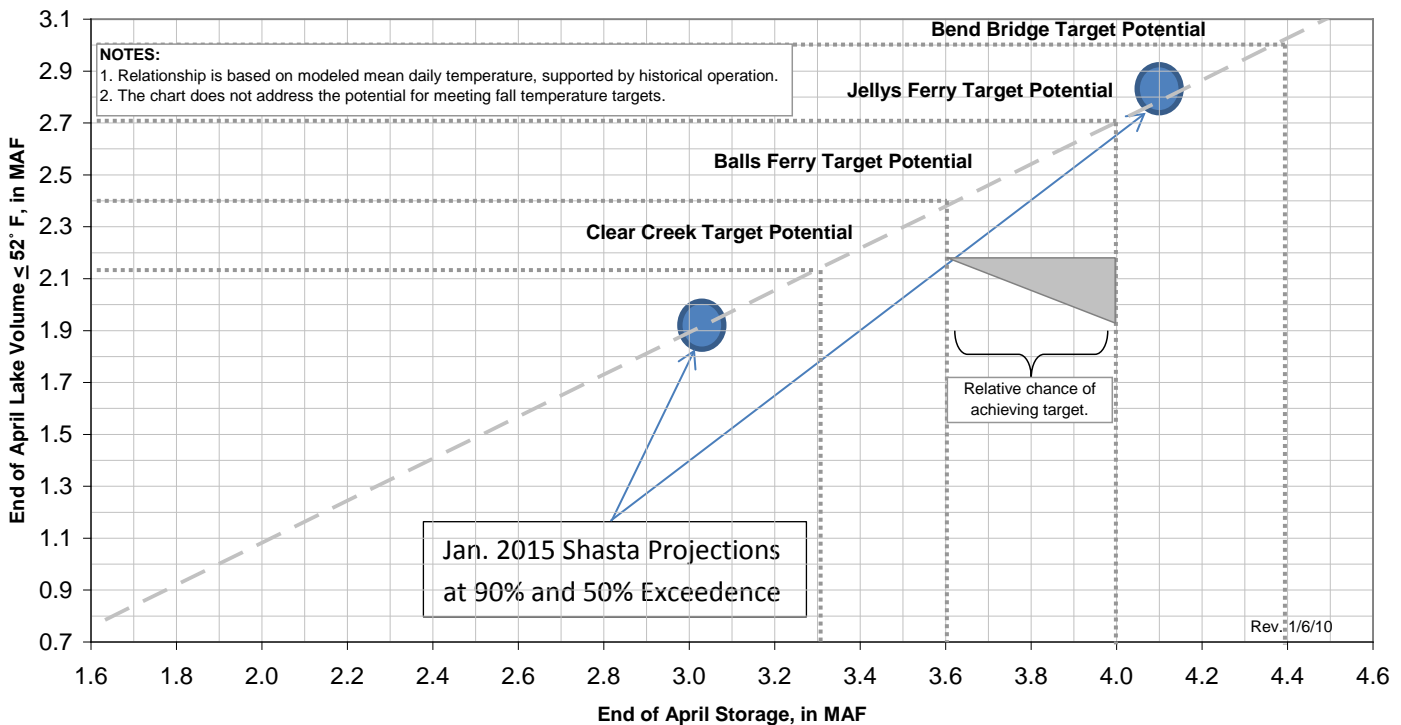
NOTES:
1. Relationship is based on modeled mean daily temperature, supported by historical operation.
2. The chart does not address the potential for meeting fall temperature targets.

Bend Bridge Target Potential

Jellys Ferry Target Potential

Balls Ferry Target Potential

Clear Creek Target Potential

Relative chance of achieving target.

Jan. 2015 Shasta Projections at 90% and 50% Exceedence

Rev. 1/6/10

End of April Lake Volume ≤ 52° F, in MAF

3.1
2.9
2.7
2.5
2.3
2.1
1.9
1.7
1.5
1.3
1.1
0.9
0.7

1.6 1.8 2.0 2.2 2.4 2.6 2.8 3.0 3.2 3.4 3.6 3.8 4.0 4.2 4.4 4.6

End of April Storage, in MAF